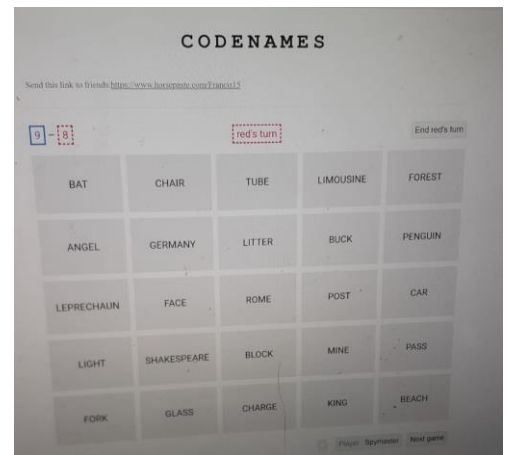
CODENAMES

Send this link to friends: https://www.horsepaste.com/Francis15

9 - 8

red's turn

End red's turn

| BAT | CHAIR | TUBE | LIMOUSINE | FOREST |
|---|---|---|---|---|
| ANGEL | GERMANY | LITTER | BUCK | PENGUIN |
| LEPRECHAUN | FACE | ROME | POST | CAR |
| LIGHT | SHAKESPEARE | BLOCK | MINE | PASS |
| FORK | GLASS | CHARGE | KING | BEACH |

Player Spymaster Next game